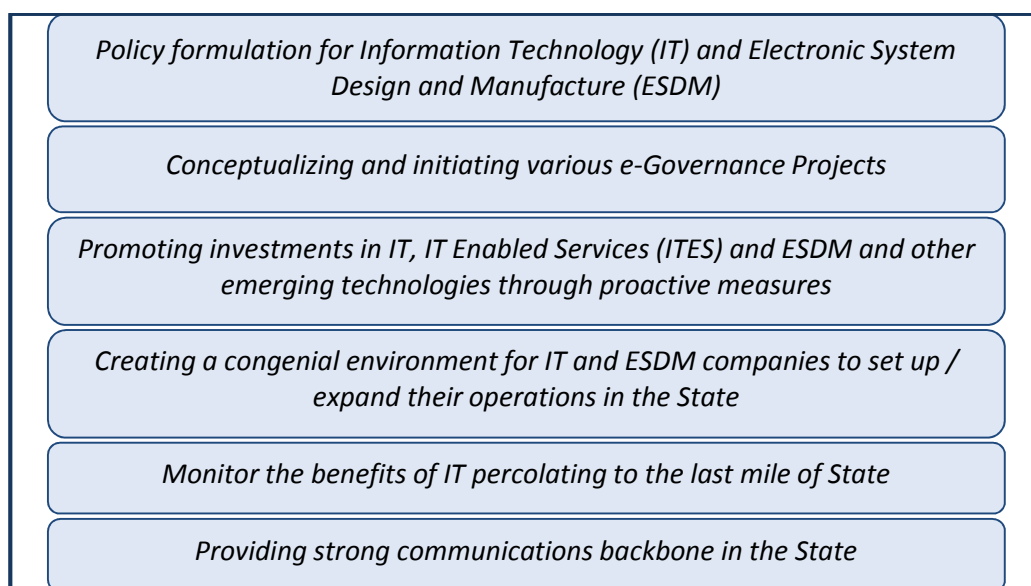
Policy formulation for Information Technology (IT) and Electronic System Design and Manufacture (ESDM)

Conceptualizing and initiating various e-Governance Projects

Promoting investments in IT, IT Enabled Services (ITES) and ESDM and other emerging technologies through proactive measures

Creating a congenial environment for IT and ESDM companies to set up / expand their operations in the State

Monitor the benefits of IT percolating to the last mile of State

Providing strong communications backbone in the State